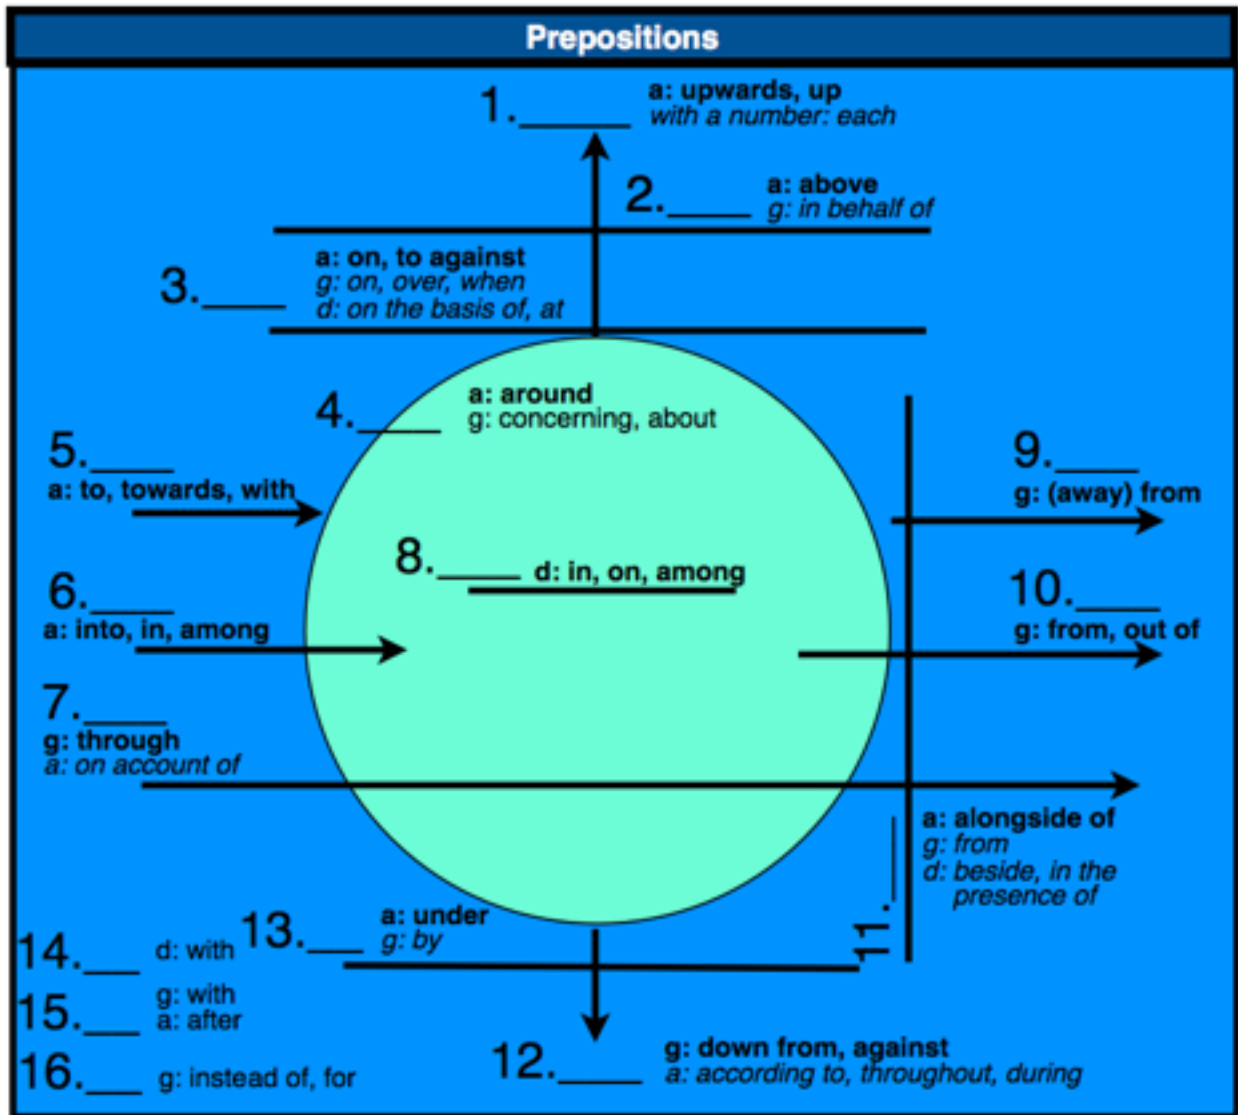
Prepositions

1.______ a: upwards, up
with a number: each

2.______ a: above
g: in behalf of

3.______ a: on, to against
g: on, over, when
d: on the basis of, at

4.______ a: around
g: concerning, about

5.______
a: to, towards, with

6.______
a: into, in, among

7.______
g: through
a: on account of

8.______ d: in, on, among

9.______
g: (away) from

10.______
g: from, out of

11.______ a: alongside of
g: from
d: beside, in the presence of

12.______ g: down from, against
a: according to, throughout, during

13.______ a: under
g: by

14.______ d: with

15.______ g: with
a: after

16.______ g: instead of, for